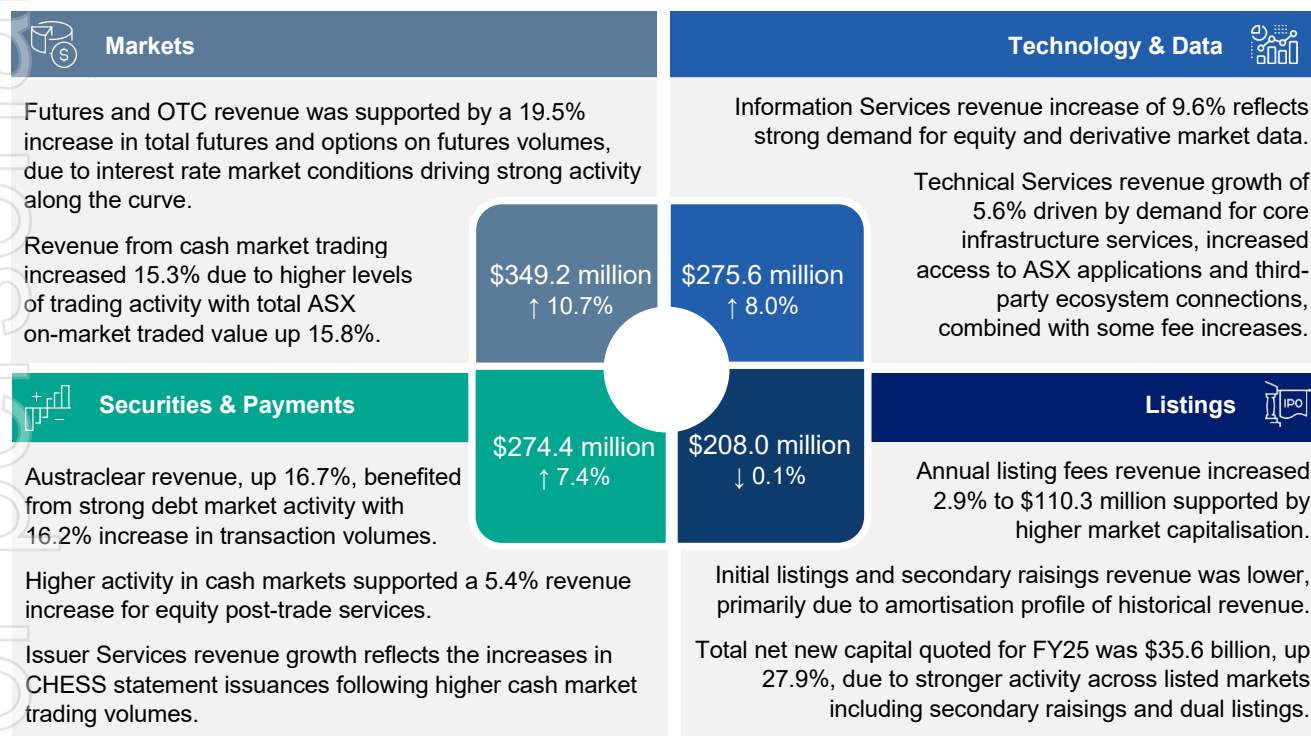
Markets

Futures and OTC revenue was supported by a 19.5% increase in total futures and options on futures volumes, due to interest rate market conditions driving strong activity along the curve.

Revenue from cash market trading increased 15.3% due to higher levels of trading activity with total ASX on-market traded value up 15.8%.

Technology & Data

Information Services revenue increase of 9.6% reflects strong demand for equity and derivative market data.

Technical Services revenue growth of 5.6% driven by demand for core infrastructure services, increased access to ASX applications and third-party ecosystem connections, combined with some fee increases.

$349.2 million
↑ 10.7%

$275.6 million
↑ 8.0%

$274.4 million
↑ 7.4%

$208.0 million
↓ 0.1%

Securities & Payments

Austraclear revenue, up 16.7%, benefited from strong debt market activity with 16.2% increase in transaction volumes.

Higher activity in cash markets supported a 5.4% revenue increase for equity post-trade services.

Issuer Services revenue growth reflects the increases in CHESS statement issuances following higher cash market trading volumes.

Listings

IPO

Annual listing fees revenue increased 2.9% to $110.3 million supported by higher market capitalisation.

Initial listings and secondary raisings revenue was lower, primarily due to amortisation profile of historical revenue.

Total net new capital quoted for FY25 was $35.6 billion, up 27.9%, due to stronger activity across listed markets including secondary raisings and dual listings.